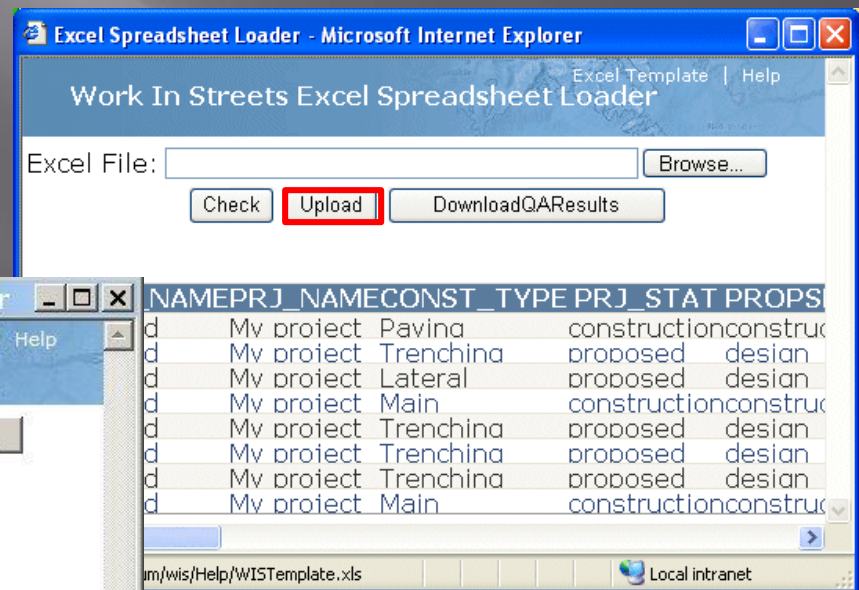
Excel Spreadsheet Loader - Microsoft Internet Explorer

Excel Template | Help

Work In Streets Excel Spreadsheet Loader

Excel File: Browse...

Check Upload DownloadQAResults

r

Help

| NAME | PRJ_NAME | CONST_TYPE | PRJ_STAT | PROPS |
|---|---|---|---|---|
| d | My project | Paving | construction | construc |
| d | My project | Trenching | proposed | design |
| d | My project | Lateral | proposed | design |
| d | My project | Main | construction | construc |
| d | My project | Trenching | proposed | design |
| d | My project | Trenching | proposed | design |
| d | My project | Trenching | proposed | design |
| d | My project | Main | construction | construc |

m/wis/Help/WISTemplate.xls

Local intranet